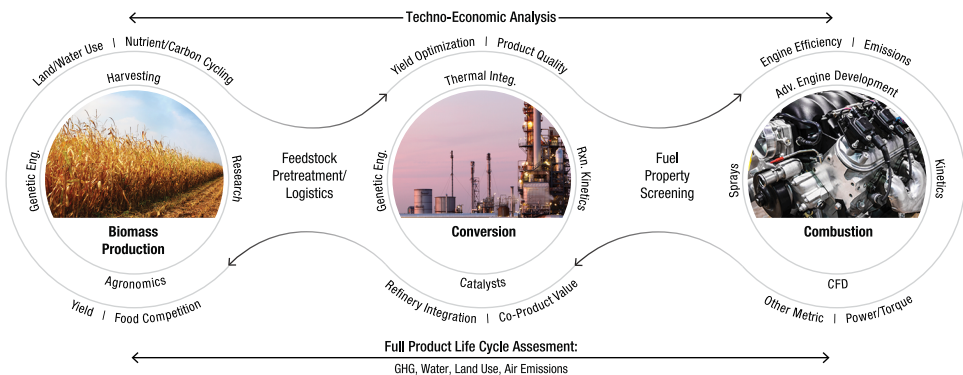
Techno-Economic Analysis

Land/Water Use | Nutrient/Carbon Cycling

Harvesting

Genetic Eng.

Research

Biomass Production

Agronomics

Yield | Food Competition

Feedstock Pretreatment/ Logistics

Yield Optimization | Product Quality

Thermal Integ.

Genetic Eng.

Rxn. Kinetics

Conversion

Catalysts

Refinery Integration | Co-Product Value

Fuel Property Screening

Engine Efficiency | Emissions

Adv. Engine Development

Sprays

Kinetics

Combustion

CFD

Other Metric | Power/Torque

Full Product Life Cycle Assesment:

GHG, Water, Land Use, Air Emissions